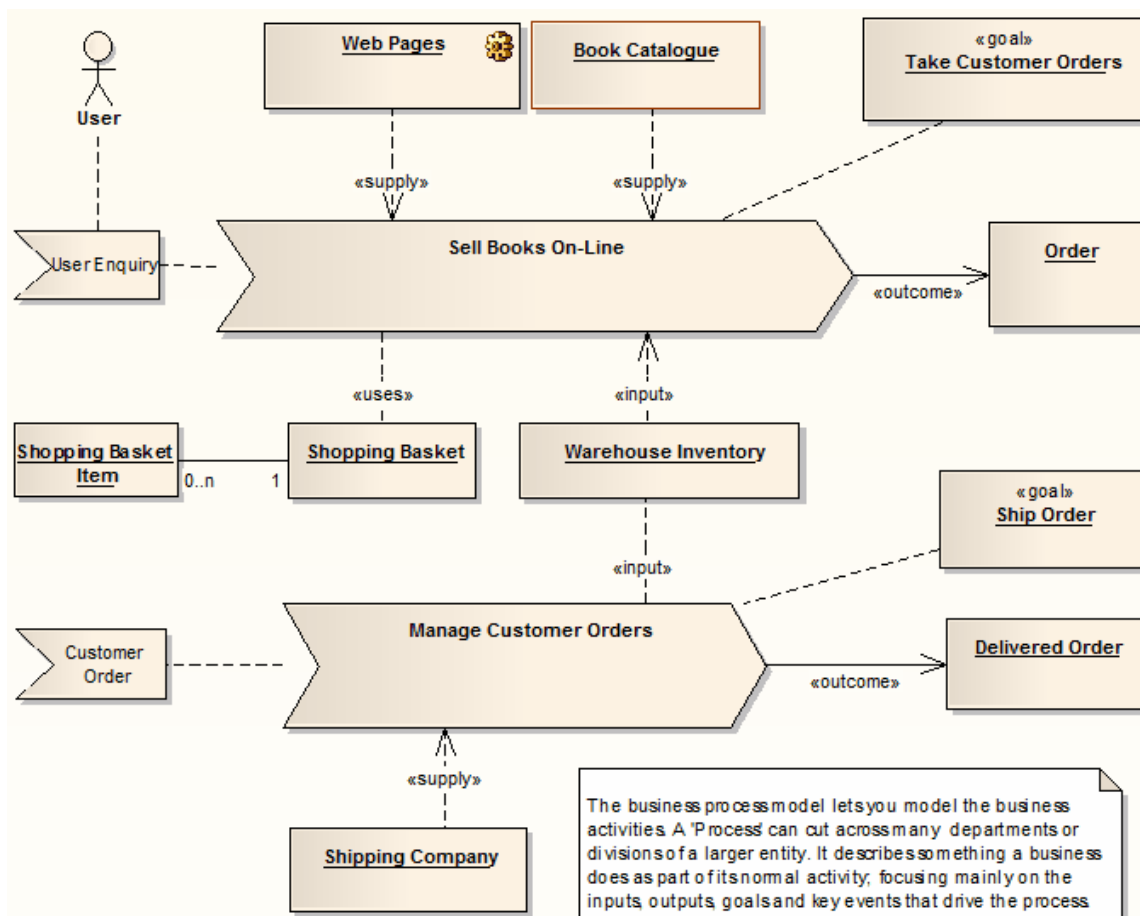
User

Web Pages

Book Catalogue

«goal»
Take Customer Orders

«supply»

«supply»

User Enquiry

Sell Books On-Line

Order

«outcome»

«uses»

«input»

Shopping Basket Item

0..n

1

Shopping Basket

Warehouse Inventory

«goal»
Ship Order

«input»

Customer Order

Manage Customer Orders

Delivered Order

«outcome»

«supply»

Shipping Company

The business process model lets you model the business activities. A 'Process' can cut across many departments or divisions of a larger entity. It describes something a business does as part of its normal activity; focusing mainly on the inputs, outputs, goals and key events that drive the process.